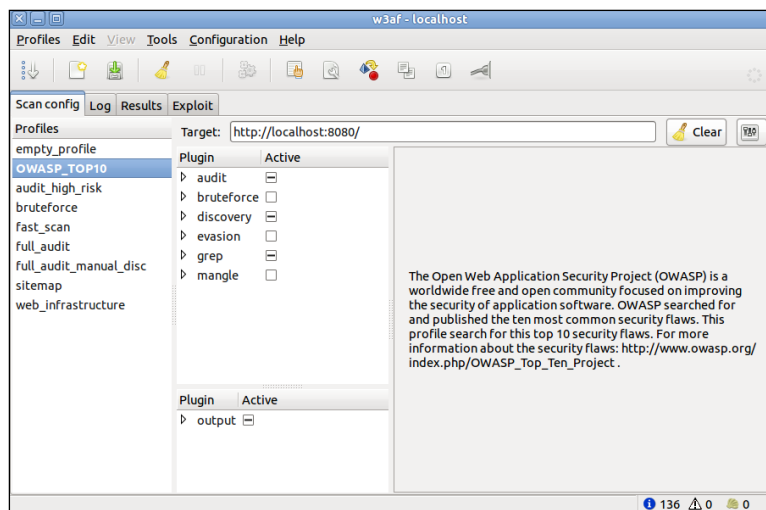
w3af - localhost

Profiles Edit View Tools Configuration Help

Scan config Log Results Exploit

Profiles
empty_profile
OWASP_TOP10
audit_high_risk
bruteforce
fast_scan
full_audit
full_audit_manual_disc
sitemap
web_infrastructure

Target: http://localhost:8080/ Clear

| Plugin | Active |
|---|---|
| audit | |
| bruteforce | |
| discovery | |
| evasion | |
| grep | |
| mangle | |

| Plugin | Active |
|---|---|
| output | |

The Open Web Application Security Project (OWASP) is a worldwide free and open community focused on improving the security of application software. OWASP searched for and published the ten most common security flaws. This profile search for this top 10 security flaws. For more information about the security flaws: http://www.owasp.org/index.php/OWASP_Top_Ten_Project .

136 0 0